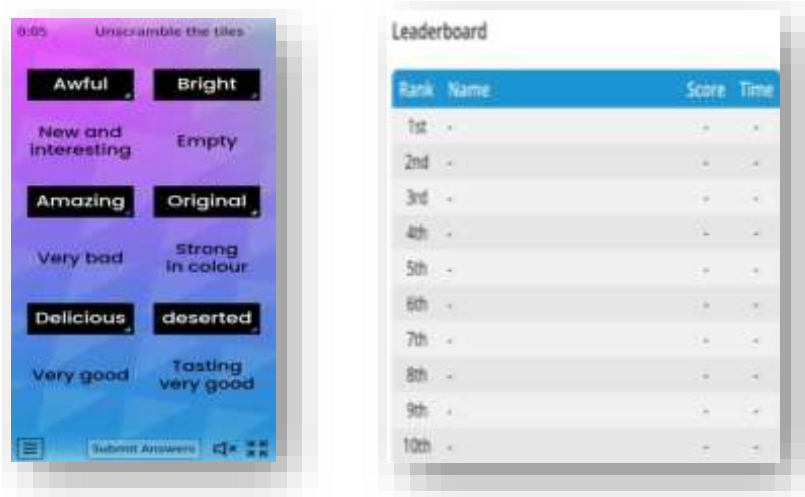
0:05 Unscramble the tiles

Awful

Bright

New and interesting

Empty

Amazing

Original

Very bad

Strong in colour

Delicious

deserted

Very good

Tasting very good

Submit Answers

Leaderboard

| Rank | Name | Score | Time |
|---|---|---|---|
| 1st | - | - | - |
| 2nd | - | - | - |
| 3rd | - | - | - |
| 4th | - | - | - |
| 5th | - | - | - |
| 6th | - | - | - |
| 7th | - | - | - |
| 8th | - | - | - |
| 9th | - | - | - |
| 10th | - | - | - |